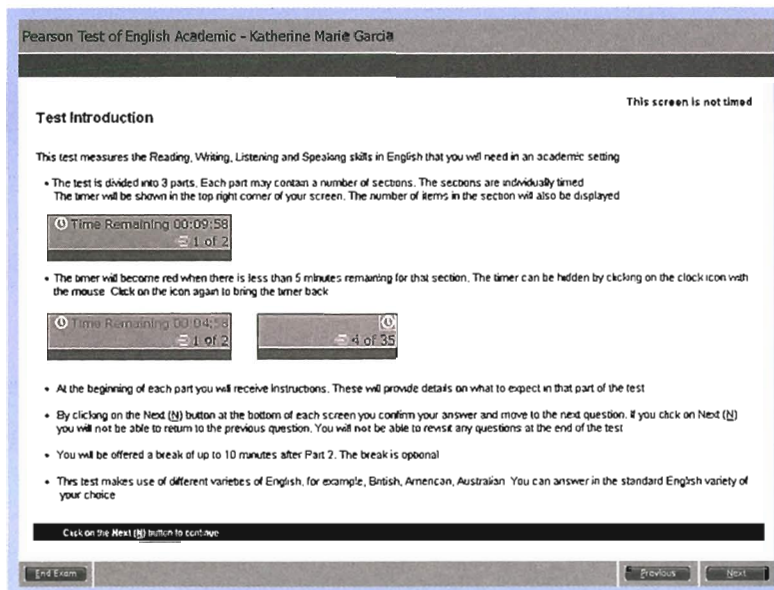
Pearson Test of English Academic - Katherine Marie Garcia

This screen is not timed

Test Introduction

This test measures the Reading, Writing, Listening and Speaking skills in English that you will need in an academic setting

• The test is divided into 3 parts. Each part may contain a number of sections. The sections are individually timed. The timer will be shown in the top right corner of your screen. The number of items in the section will also be displayed

Time Remaining 00:09:58
1 of 2

• The timer will become red when there is less than 5 minutes remaining for that section. The timer can be hidden by clicking on the clock icon with the mouse. Click on the icon again to bring the timer back

Time Remaining 00:04:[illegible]
1 of 2

4 of 35

• At the beginning of each part you will receive instructions. These will provide details on what to expect in that part of the test

• By clicking on the Next (N) button at the bottom of each screen you confirm your answer and move to the next question. If you click on Next (N) you will not be able to return to the previous question. You will not be able to revisit any questions at the end of the test

• You will be offered a break of up to 10 minutes after Part 2. The break is optional

• This test makes use of different varieties of English, for example, British, American, Australian. You can answer in the standard English variety of your choice

Click on the Next (N) button to continue

End Exam

Previous

Next